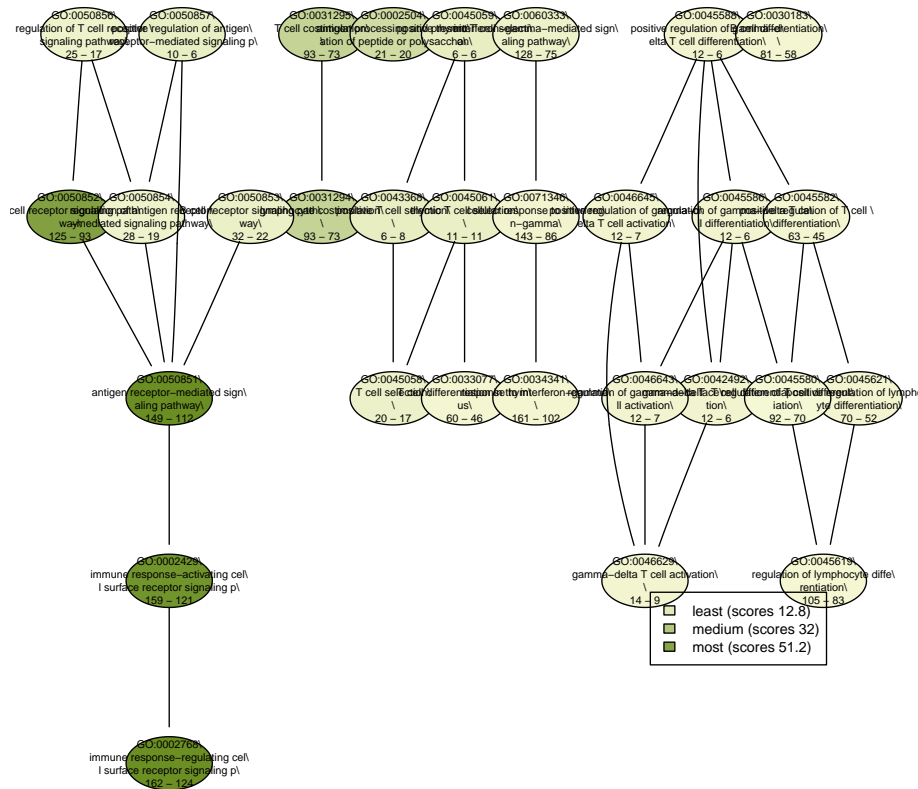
GO:0050856\ regulation of T cell receptor signaling pathway\ 25 – 17

GO:0050857\ positive regulation of antigen\ receptor−mediated signaling p\ 10 – 6

GO:0031295\ T cell costimulation\ 93 – 73

GO:0002504\ antigen processing and presentation of peptide or polysacch\ 21 – 20

GO:0045059\ positive thymic T cell selection\ 6 – 6

GO:0060333\ interferon−gamma−mediated sign\ aling pathway\ 128 – 75

GO:0045588\ positive regulation of gamma−d\ elta T cell differentiation\ 12 – 6

GO:0030183\ B cell differentiation\ \ 81 – 58

GO:0050852\ T cell receptor signaling pathway\ 125 – 93

GO:0050854\ regulation of antigen receptor−mediated signaling pathway\ 28 – 19

GO:0050853\ B cell receptor signaling path\ way\ 32 – 22

GO:0031294\ lymphocyte costimulation\ \ 93 – 73

GO:0043368\ positive T cell selection\ \ 6 – 8

GO:0045061\ thymic T cell selection\ \ 11 – 11

GO:0071346\ cellular response to interferon−gamma\ 143 – 86

GO:0046645\ positive regulation of gamma−d\ elta T cell activation\ 12 – 7

GO:0045586\ regulation of gamma−delta T cel\ l differentiation\ 12 – 6

GO:0045582\ positive regulation of T cell \ differentiation\ 63 – 45

GO:0050851\ antigen receptor−mediated sign\ aling pathway\ 149 – 112

GO:0045058\ T cell selection\ \ 20 – 17

GO:0033077\ T cell differentiation in thym\ us\ 60 – 46

GO:0034341\ response to interferon−gamma\ \ 161 – 102

GO:0046643\ regulation of gamma−delta T ce\ ll activation\ 12 – 7

GO:0042492\ gamma−delta T cell differentia\ tion\ 12 – 6

GO:0045580\ regulation of T cell differentiation\ 92 – 70

GO:0045621\ positive regulation of lymphocyte differentiation\ 70 – 52

GO:0002429\ immune response−activating cel\ l surface receptor signaling p\ 159 – 121

GO:0046629\ gamma−delta T cell activation\ \ 14 – 9

GO:0045619\ regulation of lymphocyte diffe\ rentiation\ 105 – 83

least (scores 12.8)
medium (scores 32)
most (scores 51.2)

GO:0002768\ immune response−regulating cel\ l surface receptor signaling p\ 162 – 124